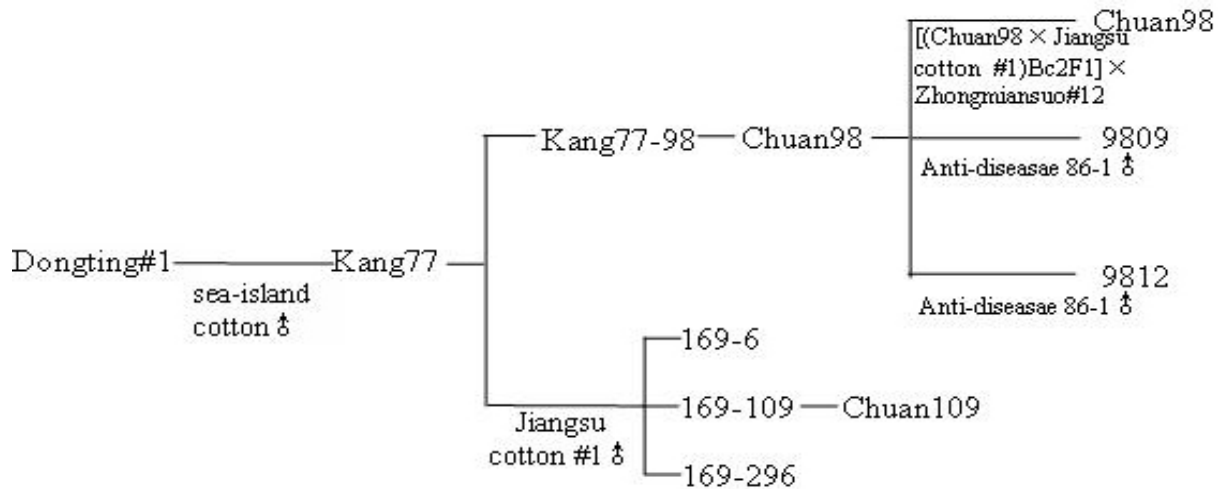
Chuan98
[(Chuan98 × Jiangsu cotton #1)Bc2F1] × Zhongmiansuo#12

Kang77-98 — Chuan98 — 9809
Anti-diseasae 86-1 ♂

Dongting#1 — Kang77
sea-island cotton ♂

9812
Anti-diseasae 86-1 ♂

169-6
169-109 — Chuan109
Jiangsu cotton #1 ♂
169-296